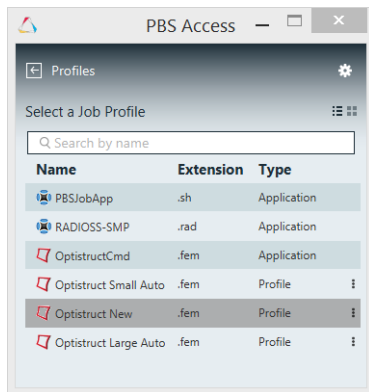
PBS Access

Profiles

Select a Job Profile

Search by name

| Name | Extension | Type |
|---|---|---|
| PBSJobApp | .sh | Application |
| RADIOSS-SMP | .rad | Application |
| OptistructCmd | .fem | Application |
| Optistruct Small Auto | .fem | Profile |
| Optistruct New | .fem | Profile |
| Optistruct Large Auto | .fem | Profile |